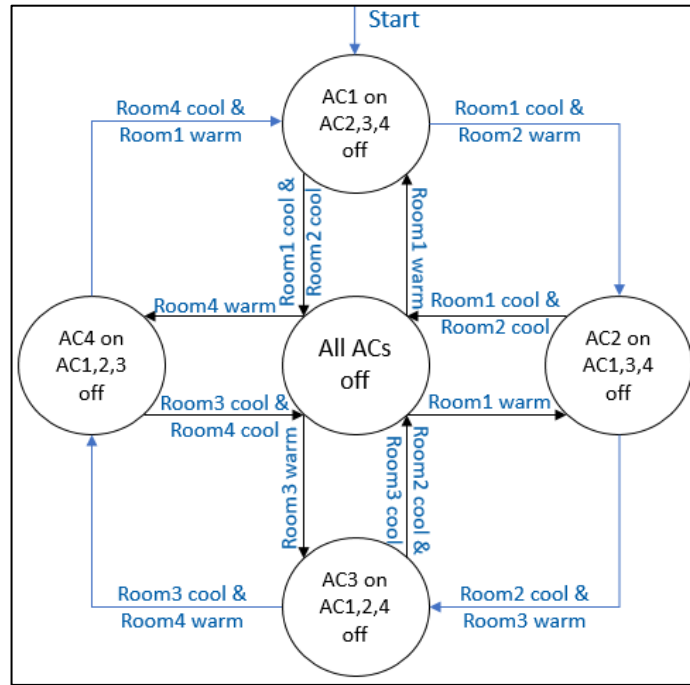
Start

Room4 cool & Room1 warm

AC1 on AC2,3,4 off

Room1 cool & Room2 warm

Room1 cool & Room2 cool

Room1 warm

Room4 warm

Room1 cool & Room2 cool

AC4 on AC1,2,3 off

All ACs off

AC2 on AC1,3,4 off

Room3 cool & Room4 cool

Room1 warm

Room3 warm

Room2 cool & Room3 cool

Room3 cool & Room4 warm

AC3 on AC1,2,4 off

Room2 cool & Room3 warm